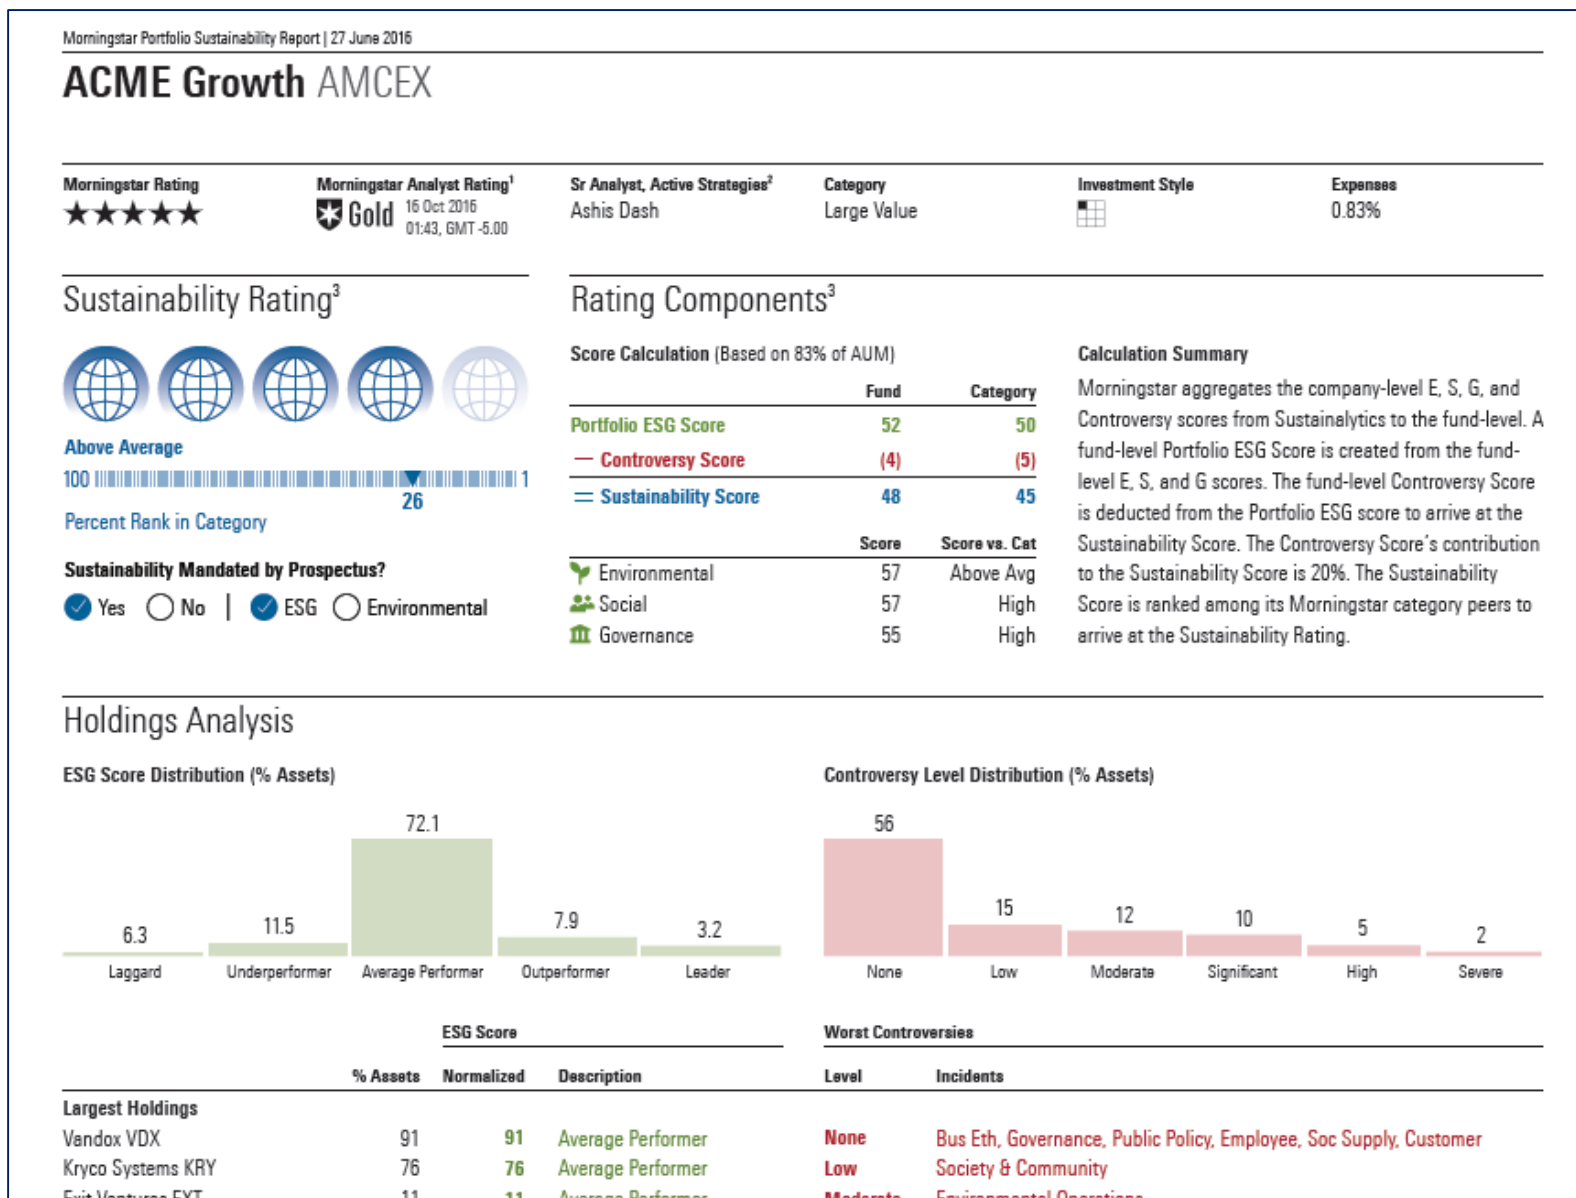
Morningstar Portfolio Sustainability Report | 27 June 2016

ACME Growth AMCEX

Morningstar Rating
★★★★★

Morningstar Analyst Rating$^1$
Gold 16 Oct 2016 01:43, GMT -5.00

Sr Analyst, Active Strategies$^2$
Ashis Dash

Category
Large Value

Investment Style

Expenses
0.83%

Sustainability Rating$^3$

Above Average

100 26 1

Percent Rank in Category

Sustainability Mandated by Prospectus?

Yes No | ESG Environmental

Rating Components$^3$

Score Calculation (Based on 83% of AUM)

| | Fund | Category |
|---|---|---|
| Portfolio ESG Score | 52 | 50 |
| — Controversy Score | (4) | (5) |
| = Sustainability Score | 48 | 45 |

| | Score | Score vs. Cat |
|---|---|---|
| Environmental | 57 | Above Avg |
| Social | 57 | High |
| Governance | 55 | High |

Calculation Summary

Morningstar aggregates the company-level E, S, G, and Controversy scores from Sustainalytics to the fund-level. A fund-level Portfolio ESG Score is created from the fund-level E, S, and G scores. The fund-level Controversy Score is deducted from the Portfolio ESG score to arrive at the Sustainability Score. The Controversy Score's contribution to the Sustainability Score is 20%. The Sustainability Score is ranked among its Morningstar category peers to arrive at the Sustainability Rating.

Holdings Analysis

ESG Score Distribution (% Assets)

6.3 Laggard
11.5 Underperformer
72.1 Average Performer
7.9 Outperformer
3.2 Leader

Controversy Level Distribution (% Assets)

56 None
15 Low
12 Moderate
10 Significant
5 High
2 Severe

| | % Assets | ESG Score Normalized | Description | Worst Controversies Level | Incidents |
|---|---|---|---|---|---|
| Largest Holdings | | | | | |
| Vandox VDX | 91 | 91 | Average Performer | None | Bus Eth, Governance, Public Policy, Employee, Soc Supply, Customer |
| Kryco Systems KRY | 76 | 76 | Average Performer | Low | Society & Community |
| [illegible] | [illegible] | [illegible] | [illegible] | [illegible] | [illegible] |